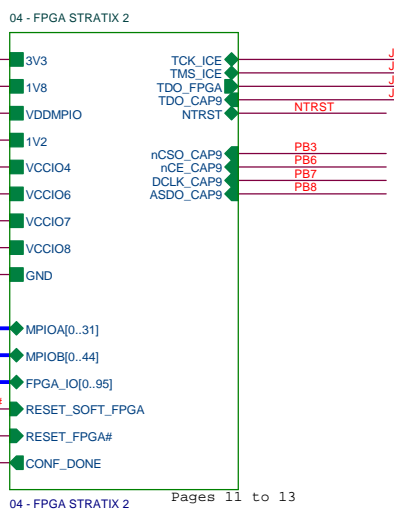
04 - FPGA STRATIX 2

3V3
1V8
VDDMPIO
1V2
VCCIO4
VCCIO6
VCCIO7
VCCIO8
GND

MPIOA[0..31]
MPIOB[0..44]
FPGA_IO[0..95]
RESET_SOFT_FPGA
RESET_FPGA#
CONF_DONE

TCK_ICE
TMS_ICE
TDO_FPGA
TDO_CAP9
NTRST

J
J
J
J
NTRST

nCSO_CAP9
nCE_CAP9
DCLK_CAP9
ASDO_CAP9

PB3
PB6
PB7
PB8

#

04 - FPGA STRATIX 2
Pages 11 to 13